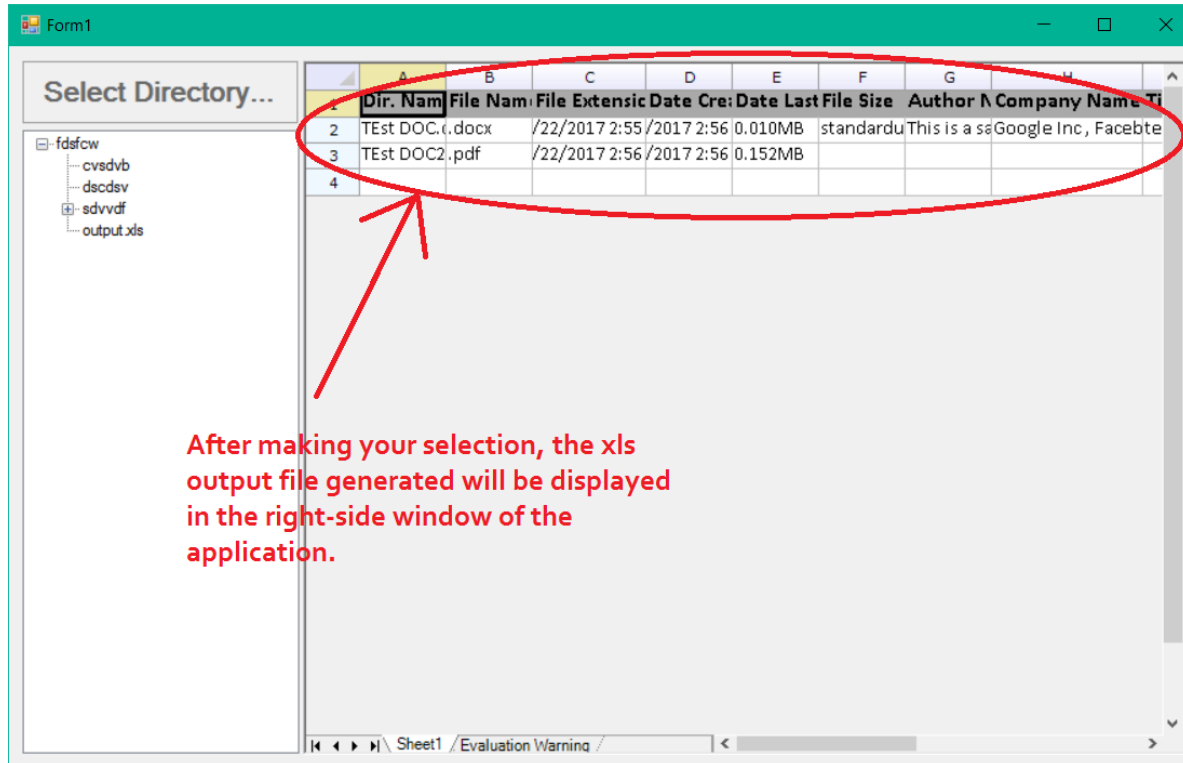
Form1

Select Directory...

fdsfcw
cvsdvb
dscdsv
sdvvdf
output.xls

| | A | B | C | D | E | F | G | H | Ti |
|---|---|---|---|---|---|---|---|---|---|
| 1 | Dir. Nam | File Nam | File Extensic | Date Cre | Date Last | File Size | Author N | Company Name | Ti |
| 2 | TEst DOC.( | .docx | /22/2017 2:55 | /2017 2:56 | 0.010MB | standardu | This is a sa | Google Inc , Faceb | te |
| 3 | TEst DOC2 | .pdf | /22/2017 2:56 | /2017 2:56 | 0.152MB | | | | |
| 4 | | | | | | | | | |

After making your selection, the xls output file generated will be displayed in the right-side window of the application.

Sheet1 Evaluation Warning